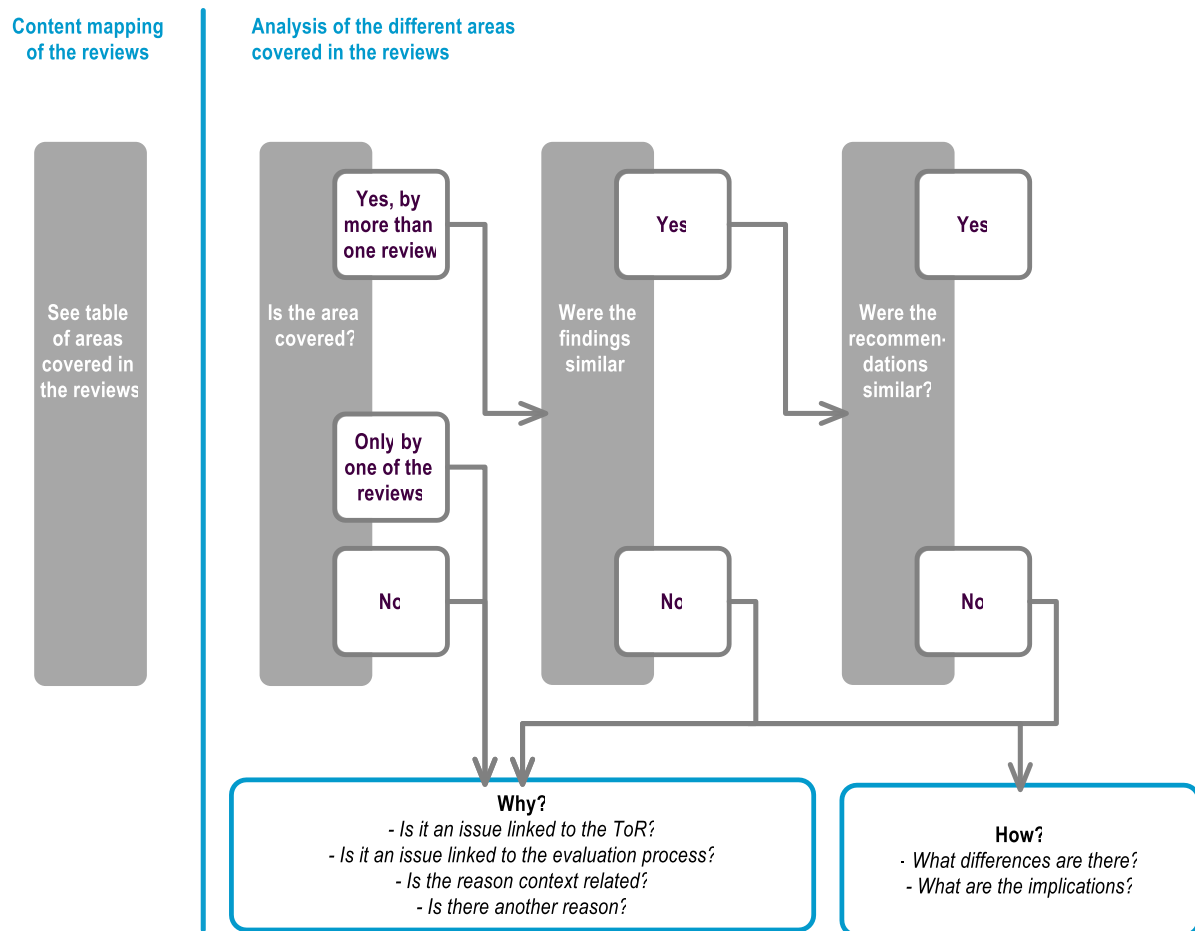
Content mapping of the reviews

Analysis of the different areas covered in the reviews

See table of areas covered in the reviews

Is the area covered?

Yes, by more than one review

Only by one of the reviews

No

Were the findings similar

Yes

No

Were the recommendations similar?

Yes

No

Why?
- Is it an issue linked to the ToR?
- Is it an issue linked to the evaluation process?
- Is the reason context related?
- Is there another reason?

How?
- What differences are there?
- What are the implications?